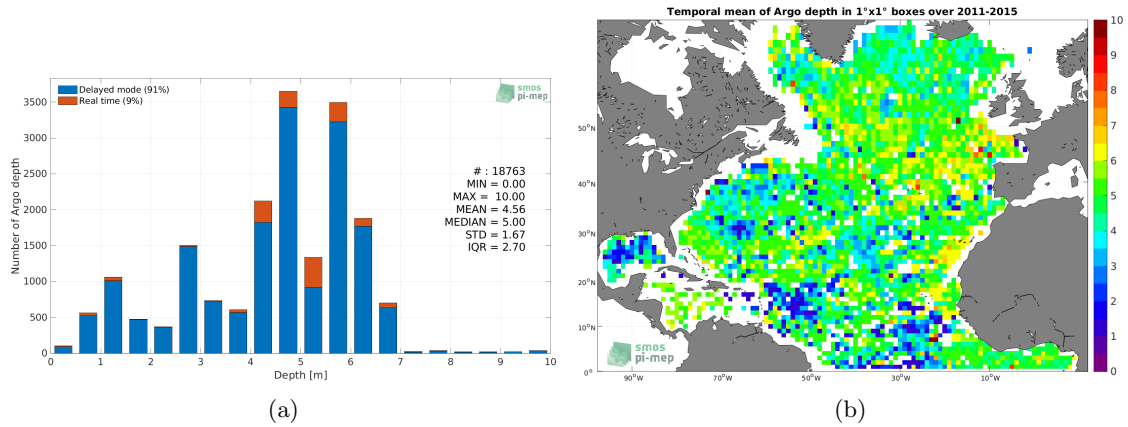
Delayed mode (91%)
Real time (9%)

smos
pi-mep

Number of Argo depth

3500
3000
2500
2000
1500
1000
500
0

0 1 2 3 4 5 6 7 8 9 10

Depth [m]

# : 18763
MIN = 0.00
MAX = 10.00
MEAN = 4.56
MEDIAN = 5.00
STD = 1.67
IQR = 2.70

(a)

Temporal mean of Argo depth in 1°x1° boxes over 2011-2015

50°N
40°N
30°N
20°N
10°N
0°

90°W 70°W 50°W 30°W 10°W

smos
pi-mep

10
9
8
7
6
5
4
3
2
1
0

(b)